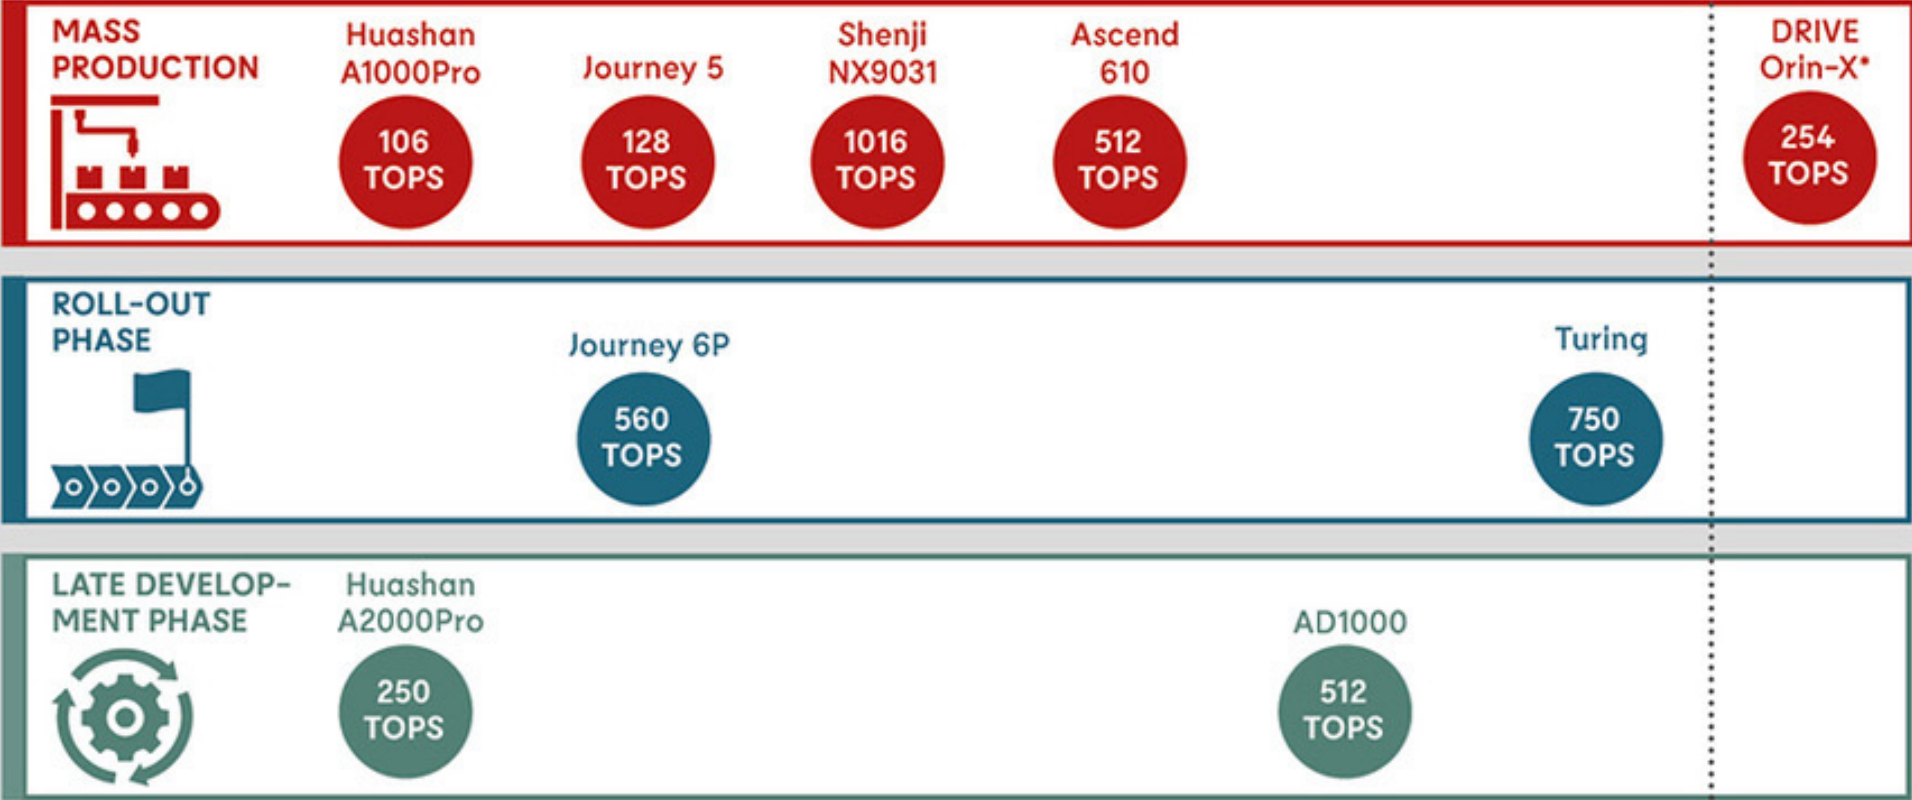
MASS PRODUCTION

Huashan A1000Pro
106 TOPS

Journey 5
128 TOPS

Shenji NX9031
1016 TOPS

Ascend 610
512 TOPS

DRIVE Orin-X*
254 TOPS

ROLL-OUT PHASE

Journey 6P
560 TOPS

Turing
750 TOPS

LATE DEVELOPMENT PHASE

Huashan A2000Pro
250 TOPS

AD1000
512 TOPS